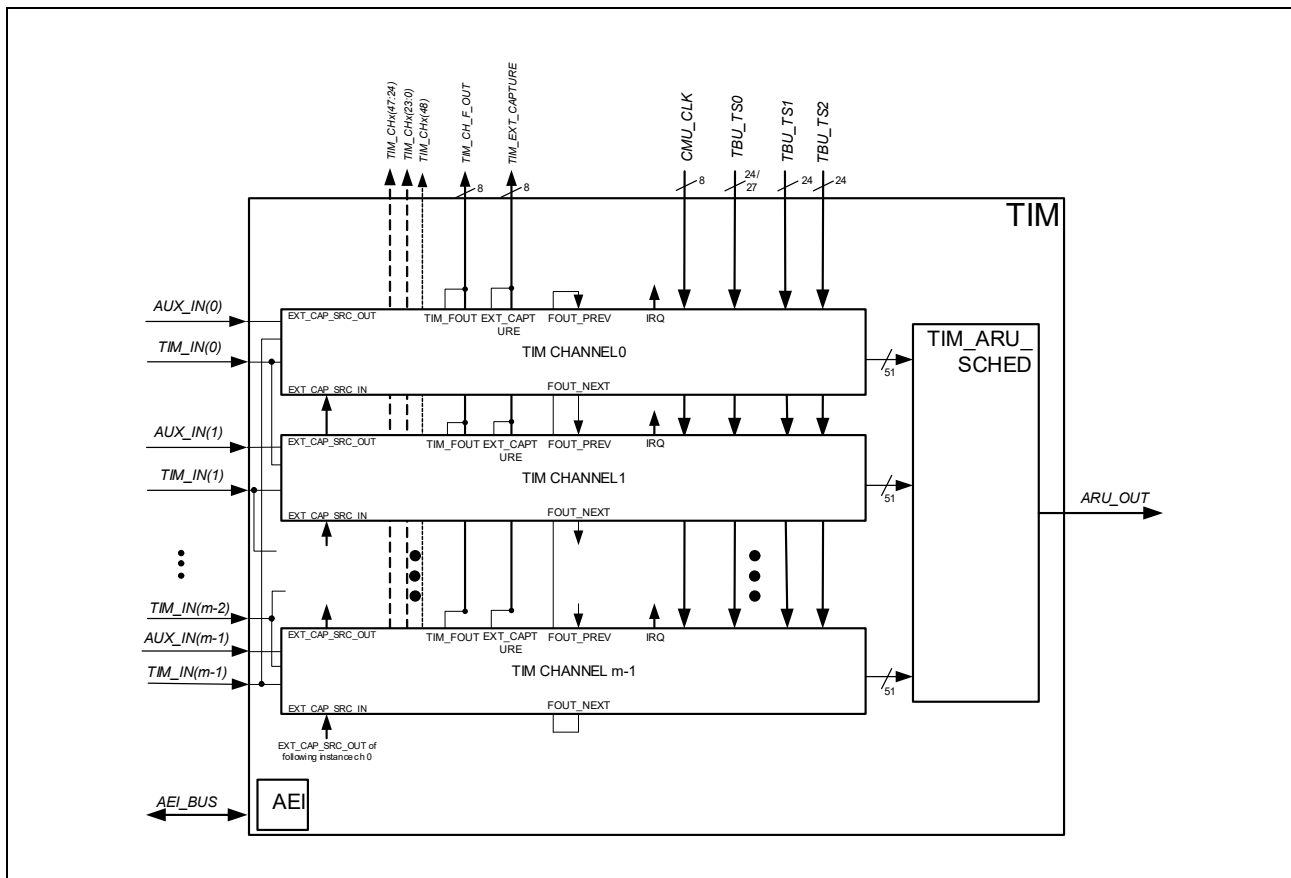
TIM_CHx(47:24)
TIM_CHx(23:0)
TIM_CHx(48)
TIM_CH_F_OUT
TIM_EXT_CAPTURE
CMU_CLK
TBU_TS0
TBU_TS1
TBU_TS2
8
8
8
24/27
24
24

TIM

AUX_IN(0)
TIM_IN(0)
EXT_CAP_SRC_OUT
TIM_FOUT
EXT_CAPTURE
FOUT_PREV
IRQ
TIM CHANNEL0
EXT_CAP_SRC_IN
FOUT_NEXT
51

TIM_ARU_SCHED

AUX_IN(1)
TIM_IN(1)
EXT_CAP_SRC_OUT
TIM_FOUT
EXT_CAPTURE
FOUT_PREV
IRQ
TIM CHANNEL1
EXT_CAP_SRC_IN
FOUT_NEXT
51

ARU_OUT

TIM_IN(m-2)
AUX_IN(m-1)
TIM_IN(m-1)
EXT_CAP_SRC_OUT
TIM_FOUT
EXT_CAPTURE
FOUT_PREV
IRQ
TIM CHANNEL m-1
EXT_CAP_SRC_IN
FOUT_NEXT
51

EXT_CAP_SRC_OUT of following instance ch 0

AEI_BUS
AEI